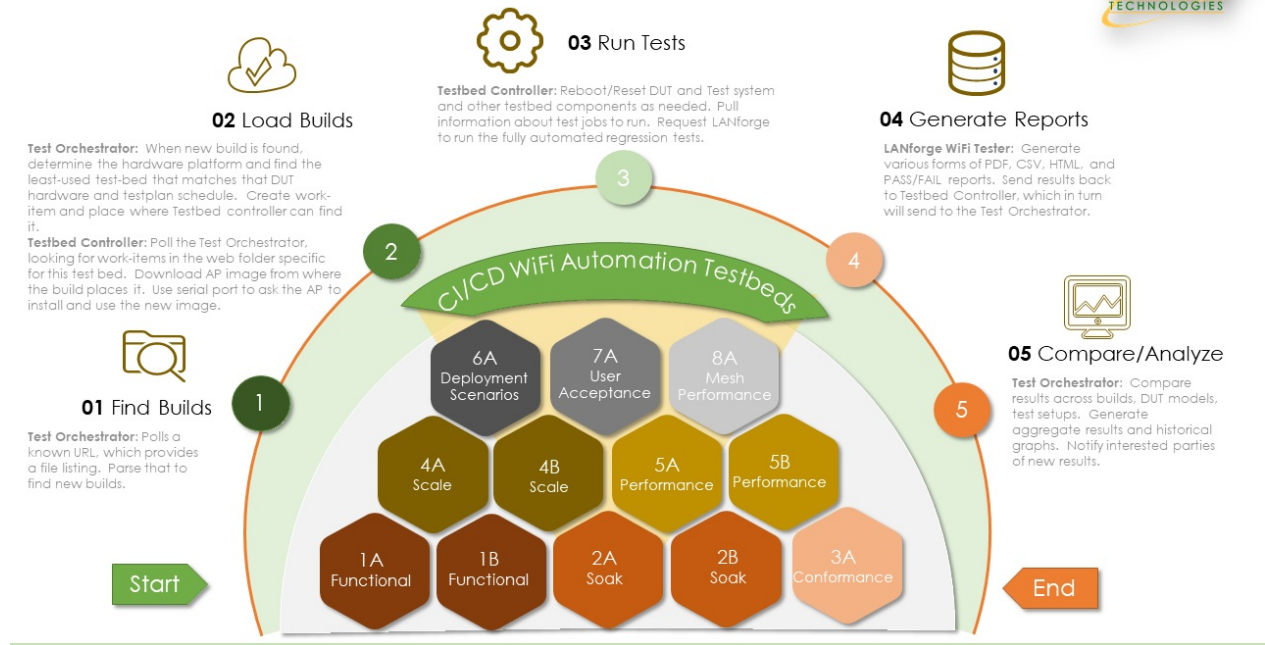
TECHNOLOGIES

03 Run Tests

Testbed Controller: Reboot/Reset DUT and Test system and other testbed components as needed. Pull information about test jobs to run. Request LANforge to run the fully automated regression tests.

02 Load Builds

Test Orchestrator: When new build is found, determine the hardware platform and find the least-used test-bed that matches that DUT hardware and testplan schedule. Create work-item and place where Testbed controller can find it.
Testbed Controller: Poll the Test Orchestrator, looking for work-items in the web folder specific for this test bed. Download AP image from where the build places it. Use serial port to ask the AP to install and use the new image.

04 Generate Reports

LANforge WiFi Tester: Generate various forms of PDF, CSV, HTML, and PASS/FAIL reports. Send results back to Testbed Controller, which in turn will send to the Test Orchestrator.

3

2

4

CI/CD WiFi Automation Testbeds

05 Compare/Analyze

Test Orchestrator: Compare results across builds, DUT models, test setups. Generate aggregate results and historical graphs. Notify interested parties of new results.

6A Deployment Scenarios

7A User Acceptance

8A Mesh Performance

01 Find Builds

1

5

Test Orchestrator: Polls a known URL, which provides a file listing. Parse that to find new builds.

4A Scale

4B Scale

5A Performance

5B Performance

1A Functional

1B Functional

2A Soak

2B Soak

3A Conformance

Start

End